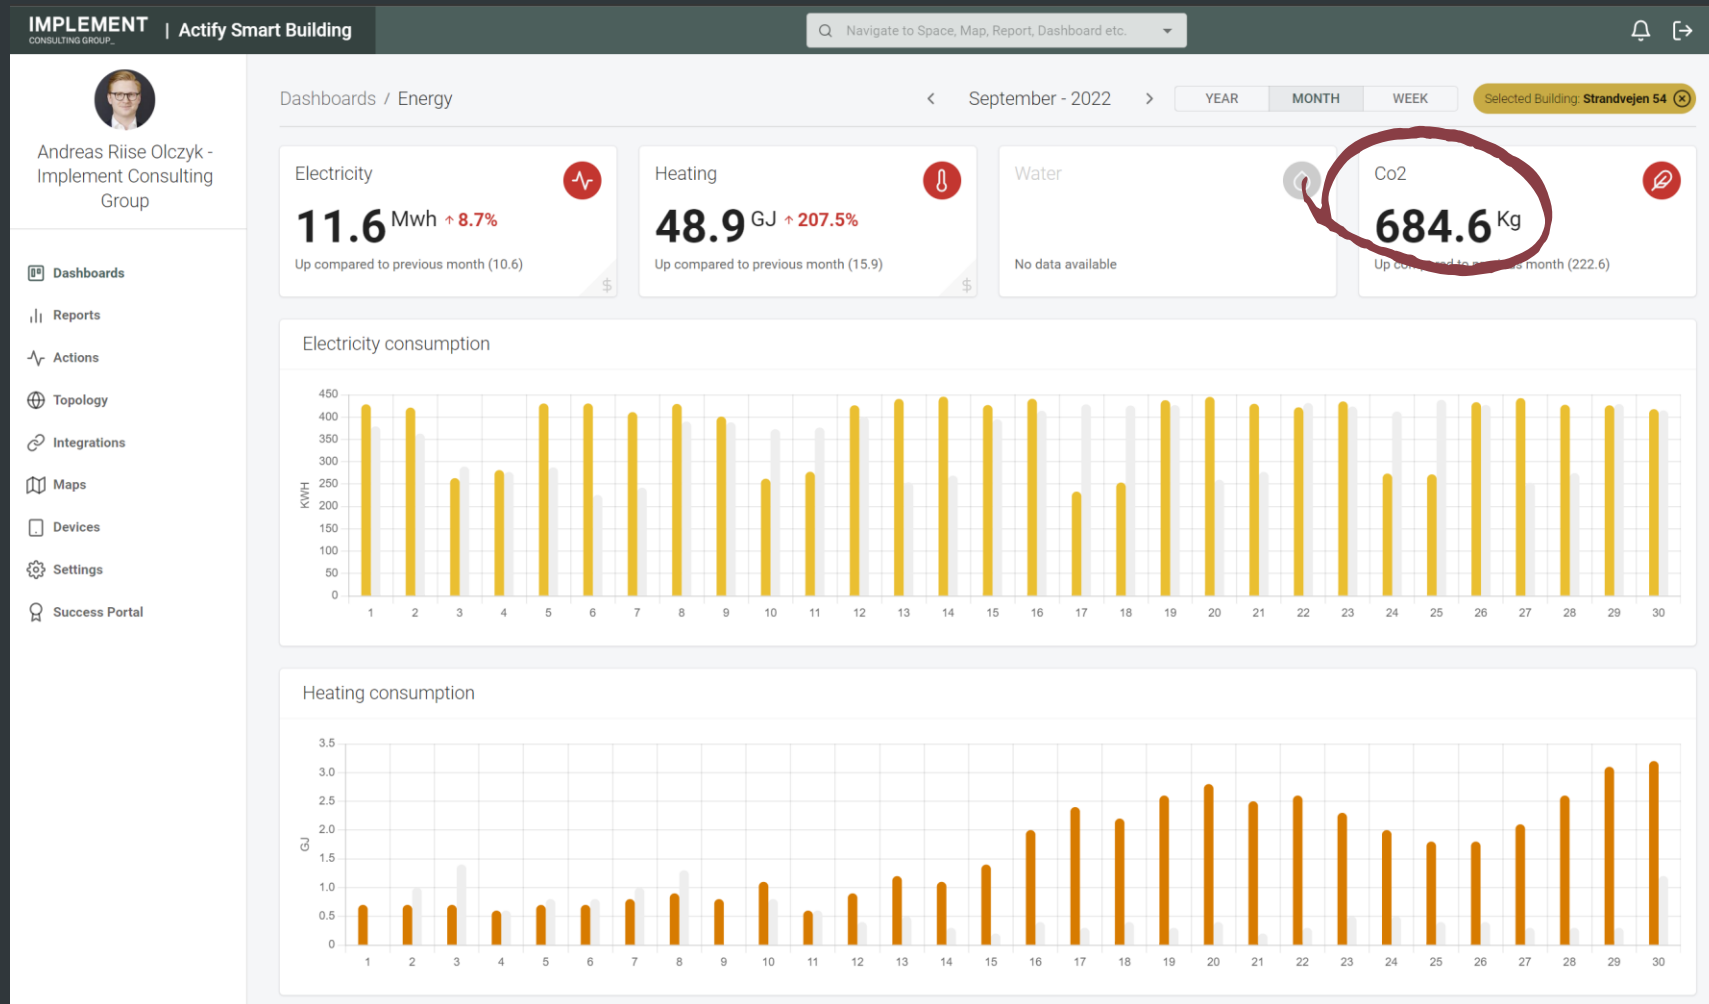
IMPLEMENT CONSULTING GROUP | Actify Smart Building

Navigate to Space, Map, Report, Dashboard etc.

Andreas Riise Olczyk - Implement Consulting Group

Dashboards
Reports
Actions
Topology
Integrations
Maps
Devices
Settings
Success Portal

Dashboards / Energy

September - 2022

YEAR MONTH WEEK

Selected Building: Strandvejen 54

Electricity
11.6 Mwh ↑ 8.7%
Up compared to previous month (10.6)

Heating
48.9 GJ ↑ 207.5%
Up compared to previous month (15.9)

Water
No data available

Co2
684.6 Kg
Up co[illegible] month (222.6)

Electricity consumption

KWH
450 400 350 300 250 200 150 100 50 0
1 2 3 4 5 6 7 8 9 10 11 12 13 14 15 16 17 18 19 20 21 22 23 24 25 26 27 28 29 30

Heating consumption

GJ
3.5 3.0 2.5 2.0 1.5 1.0 0.5 0
1 2 3 4 5 6 7 8 9 10 11 12 13 14 15 16 17 18 19 20 21 22 23 24 25 26 27 28 29 30